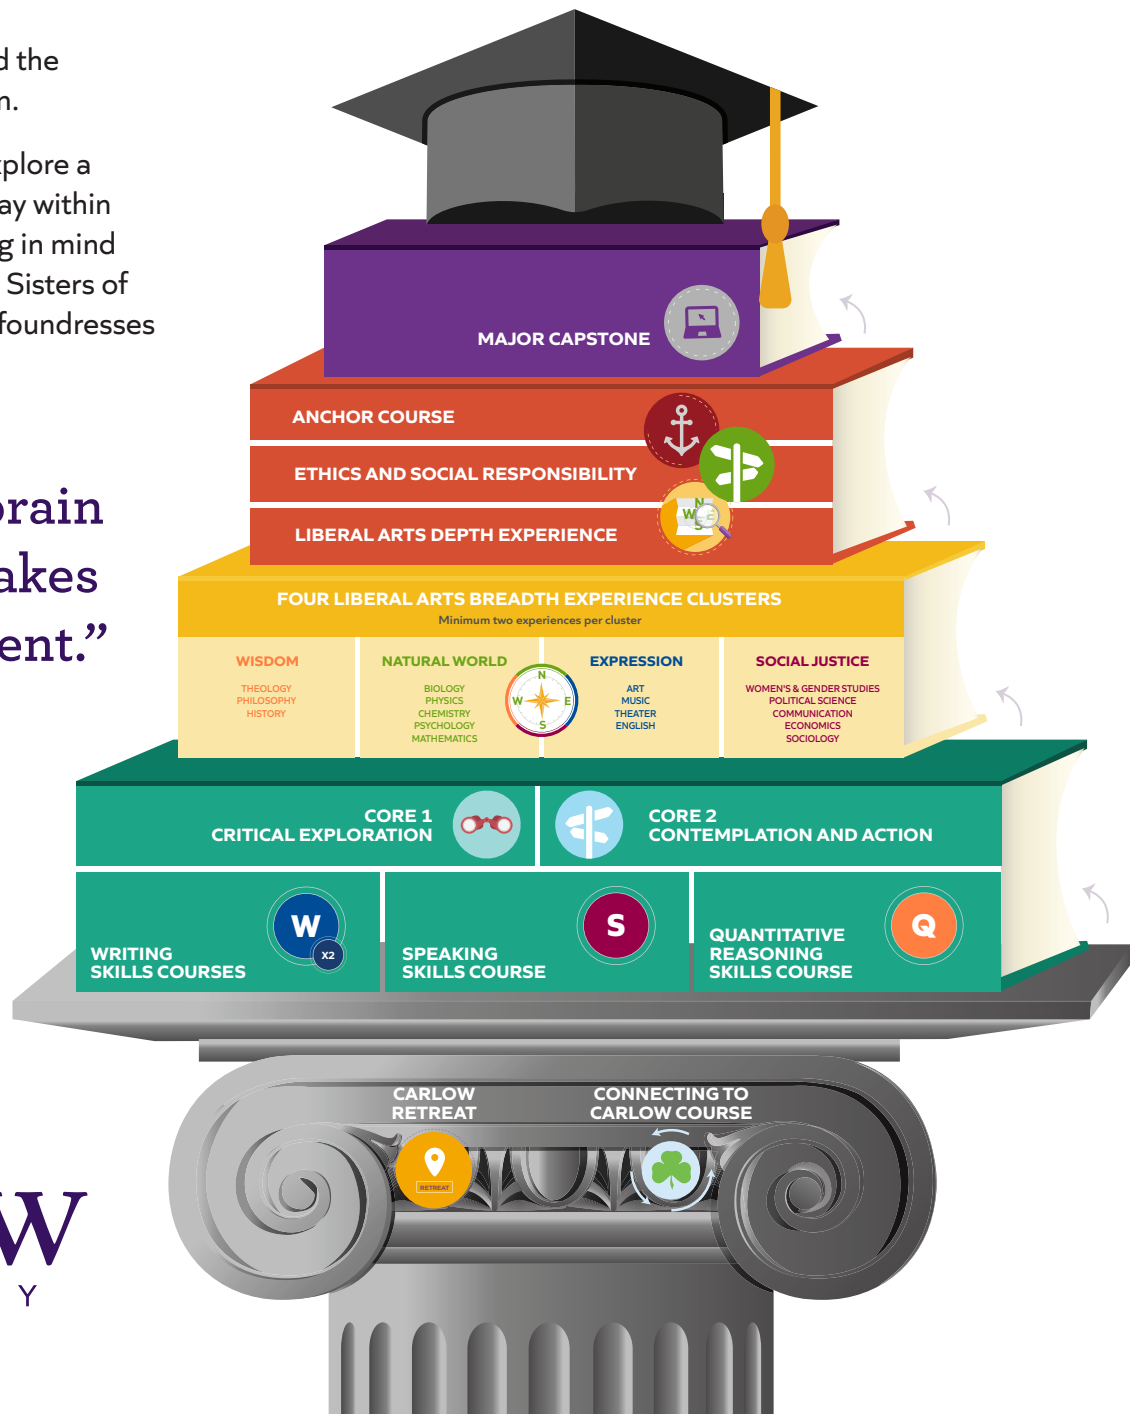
d the
n.

xplore a
ay within
g in mind
Sisters of
foundresses

brain
akes
ent.”

W
Y

MAJOR CAPSTONE

ANCHOR COURSE

ETHICS AND SOCIAL RESPONSIBILITY

LIBERAL ARTS DEPTH EXPERIENCE

FOUR LIBERAL ARTS BREADTH EXPERIENCE CLUSTERS
Minimum two experiences per cluster

| WISDOM | NATURAL WORLD | EXPRESSION | SOCIAL JUSTICE |
|---|---|---|---|
| THEOLOGY PHILOSOPHY HISTORY | BIOLOGY PHYSICS CHEMISTRY PSYCHOLOGY MATHEMATICS | ART MUSIC THEATER ENGLISH | WOMEN'S & GENDER STUDIES POLITICAL SCIENCE COMMUNICATION ECONOMICS SOCIOLOGY |

CORE 1
CRITICAL EXPLORATION

CORE 2
CONTEMPLATION AND ACTION

W
X2
WRITING SKILLS COURSES

S
SPEAKING SKILLS COURSE

Q
QUANTITATIVE REASONING SKILLS COURSE

CARLOW RETREAT
RETREAT

CONNECTING TO CARLOW COURSE